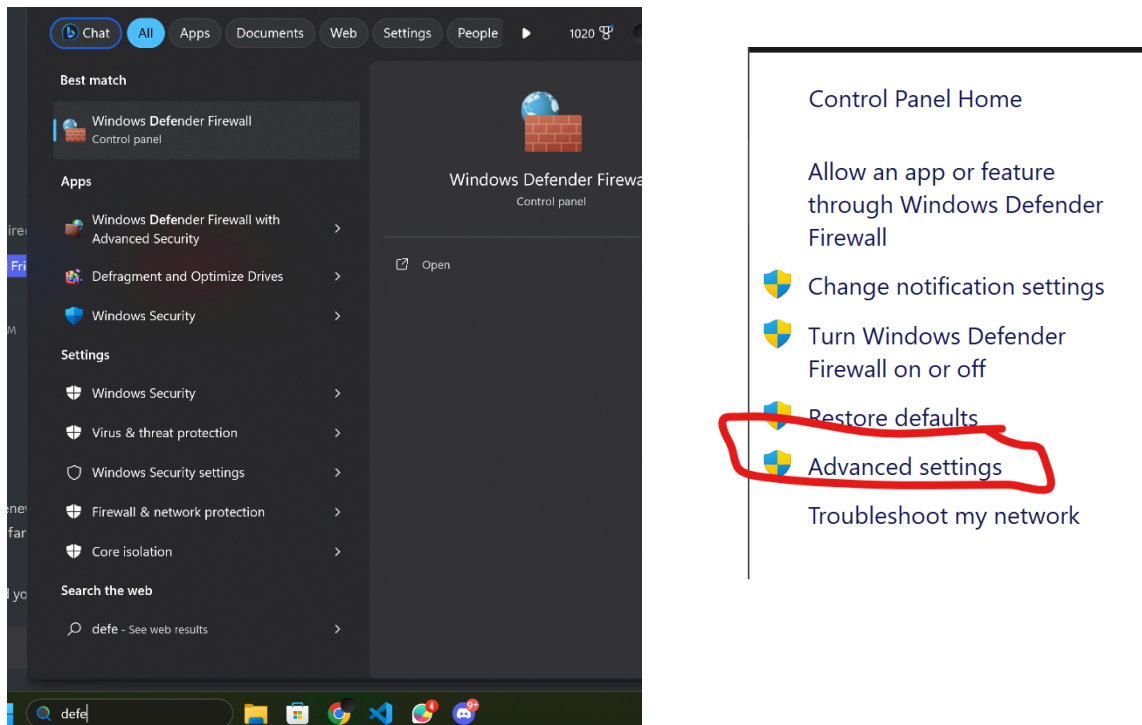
Chat All Apps Documents Web Settings People 1020

Best match

Windows Defender Firewall
Control panel

Apps

Windows Defender Firewall with Advanced Security

Defragment and Optimize Drives

Windows Security

Settings

Windows Security

Virus & threat protection

Windows Security settings

Firewall & network protection

Core isolation

Search the web

defe - See web results

Windows Defender Firewa
Control panel

Open

defe

4 9+

Control Panel Home

Allow an app or feature through Windows Defender Firewall

Change notification settings

Turn Windows Defender Firewall on or off

Restore defaults

Advanced settings

Troubleshoot my network